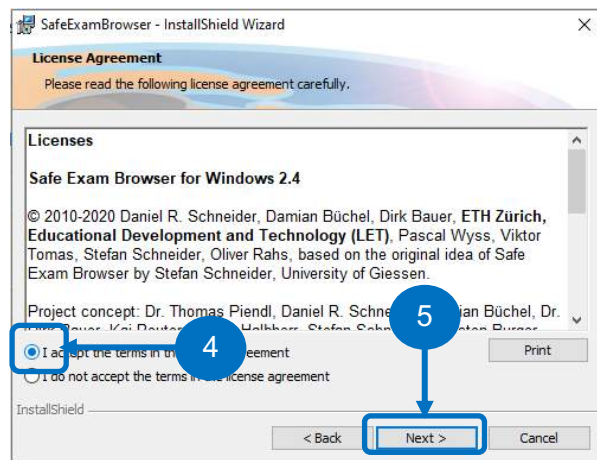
SafeExamBrowser - InstallShield Wizard

License Agreement

Please read the following license agreement carefully.

Licenses

Safe Exam Browser for Windows 2.4

© 2010-2020 Daniel R. Schneider, Damian Büchel, Dirk Bauer, ETH Zürich, Educational Development and Technology (LET), Pascal Wyss, Viktor Tomas, Stefan Schneider, Oliver Rahs, based on the original idea of Safe Exam Browser by Stefan Schneider, University of Giessen.

Project concept: Dr. Thomas Piendl, Daniel R. Schne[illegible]ian Büchel, Dr. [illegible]

I ac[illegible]ept the terms in th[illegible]eement

I do not accept the terms i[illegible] license agreement

Print

4

5

InstallShield

< Back

Next >

Cancel